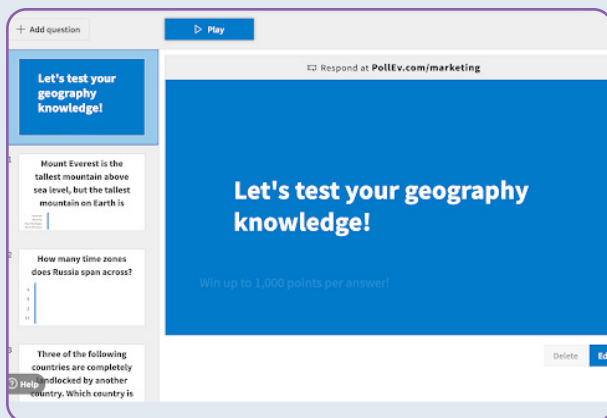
+ Add question

▷ Play

Let's test your geography knowledge!

1

Mount Everest is the tallest mountain above sea level, but the tallest mountain on Earth is

2

How many time zones does Russia span across?

3

Three of the following countries are completely landlocked by another country. Which country is

? Help

Respond at PollEv.com/marketing

Let's test your geography knowledge!

Win up to 1,000 points per answer!

Delete

Ed